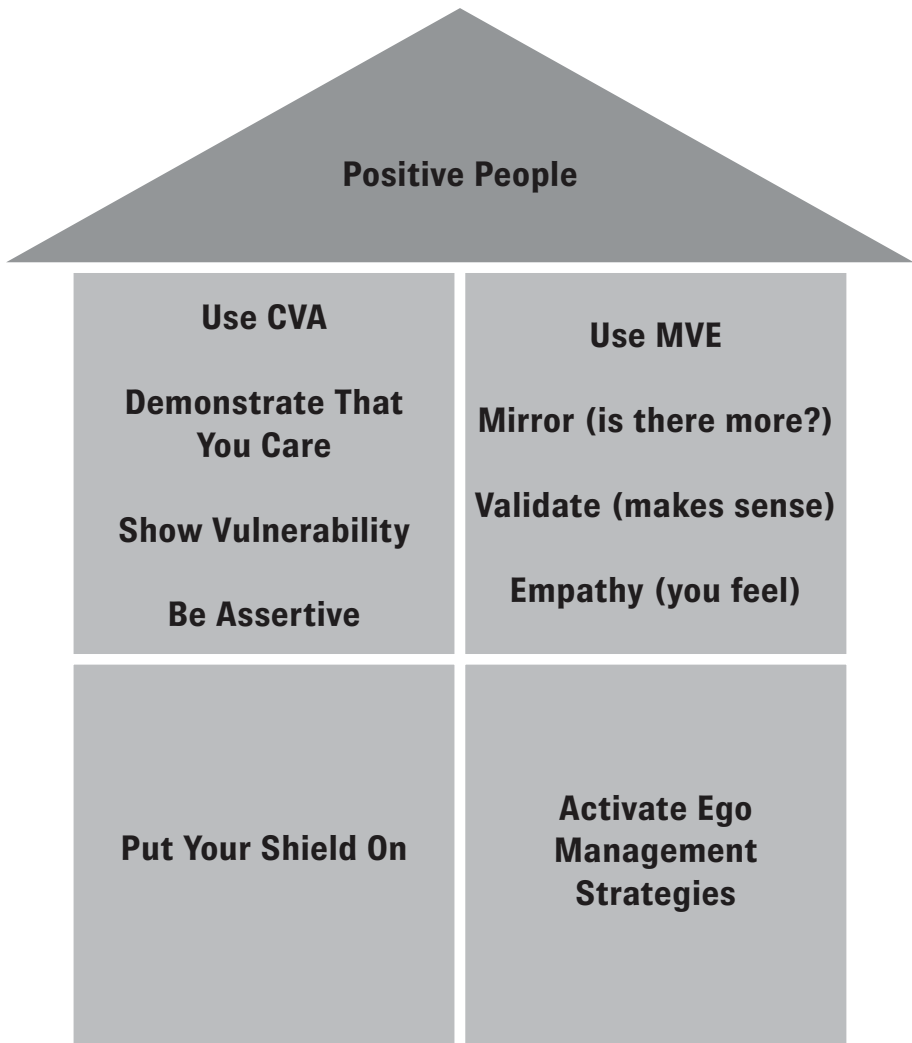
Positive People

Use CVA

Demonstrate That You Care

Show Vulnerability

Be Assertive

Use MVE

Mirror (is there more?)

Validate (makes sense)

Empathy (you feel)

Put Your Shield On

Activate Ego Management Strategies